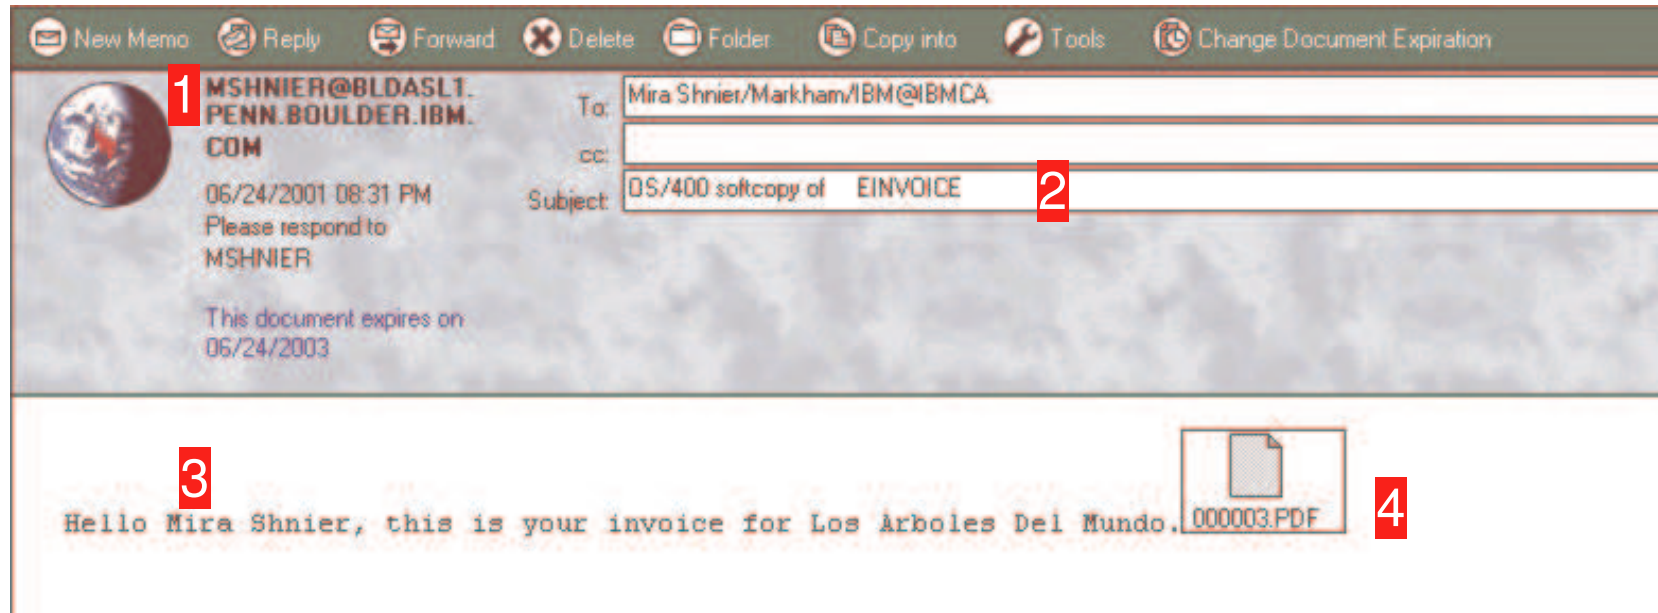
New Memo Reply Forward Delete Folder Copy into Tools Change Document Expiration

1

MSHNIER@BLDASL1.PENN.BOULDER.IBM.COM

06/24/2001 08:31 PM
Please respond to MSHNIER

This document expires on 06/24/2003

To: Mira Shnier/Markham/IBM@IBMCA

cc:

Subject: OS/400 softcopy of EINVOICE

2

3

Hello Mira Shnier, this is your invoice for Los Arboles Del Mundo.

000003.PDF

4